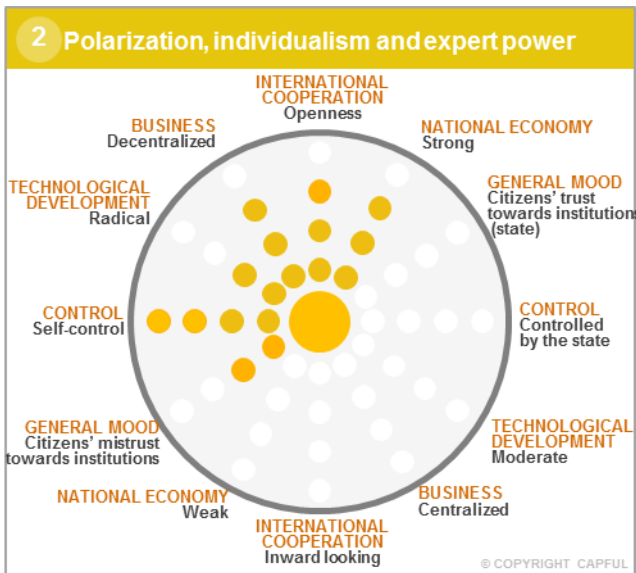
2 Polarization, individualism and expert power

INTERNATIONAL COOPERATION
Openness

BUSINESS
Decentralized

NATIONAL ECONOMY
Strong

TECHNOLOGICAL DEVELOPMENT
Radical

GENERAL MOOD
Citizens' trust towards institutions (state)

CONTROL
Self-control

CONTROL
Controlled by the state

GENERAL MOOD
Citizens' mistrust towards institutions

TECHNOLOGICAL DEVELOPMENT
Moderate

NATIONAL ECONOMY
Weak

BUSINESS
Centralized

INTERNATIONAL COOPERATION
Inward looking

© COPYRIGHT CAPFUL